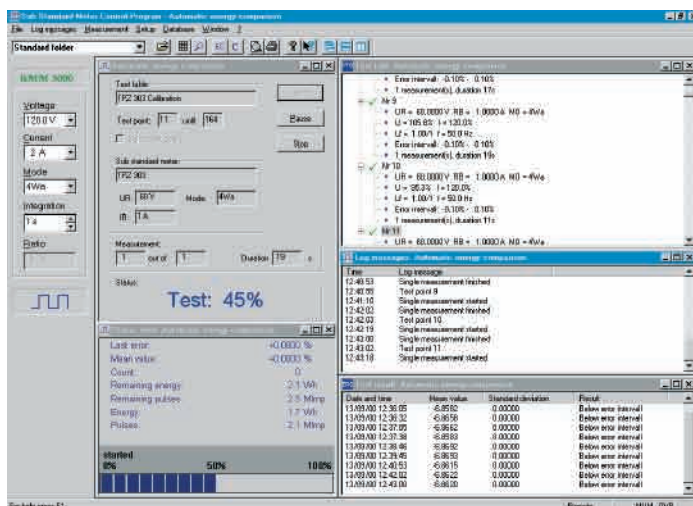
Sub Standard Meter Control Program - Automatic energy comparison
File Log messages Measurement Setup Database Window ?
Standard folder

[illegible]
Voltage
120.0 V
Current
2 A
Mode
4Wa
Integration
T4
Ratio

Test table:
TPZ 303 Calibration
Test point: 11 until 164
Pause
Stop
Sub standard meter:
TPZ 303
UR: 60 V Mode: 4Wa
IR: 1 A
Measurement:
1 out of 1 Duration 79 s
Status:
Test: 45%

Last error: +0.0000 %
Mean value: +0.0000 %
Count: 0
Remaining energy: 2.1 Wh
Remaining pulses: 2.5 Mimp
Energy: 1.7 Wh
Pulses: 2.1 Mimp
started
0% 50% 100%

Error interval: -0.10% - 0.10%
1 measurement(s), duration 11s
Nr 9
UR = 60.0000 V IR = 1.0000 A M0 = 4Wa
U = 105.8% I = 120.0%
Lf = 1.00/1 f = 50.0 Hz
Error interval: -0.10% - 0.10%
1 measurement(s), duration 11s
Nr 10
UR = 60.0000 V IR = 1.0000 A M0 = 4Wa
U = 95.3% I = 120.0%
Lf = 1.00/1 f = 50.0 Hz
Error interval: -0.10% - 0.10%
1 measurement(s), duration 11s
Nr 11
UR = 60.0000 V IR = 1.0000 A M0 = 4Wa

Log messages - Automatic energy comparison
| Time | Log message |
|---|---|
| 12:40:53 | Single measurement finished |
| 12:40:55 | Test point 9 |
| 12:41:10 | Single measurement started |
| 12:42:02 | Single measurement finished |
| 12:42:03 | Test point 10 |
| 12:42:19 | Single measurement started |
| 12:43:00 | Single measurement finished |
| 12:43:02 | Test point 11 |
| 12:43:18 | Single measurement started |

| Date and time | Mean value | Standard deviation | Result |
|---|---|---|---|
| 13/09/00 12:36:05 | -6.8582 | 0.00000 | Below error interval |
| 13/09/00 12:36:32 | -6.8656 | 0.00000 | Below error interval |
| 13/09/00 12:37:05 | -6.8562 | 0.00000 | Below error interval |
| 13/09/00 12:37:38 | -6.8583 | 0.00000 | Below error interval |
| 13/09/00 12:38:46 | -6.8692 | 0.00000 | Below error interval |
| 13/09/00 12:39:46 | -6.8693 | 0.00000 | Below error interval |
| 13/09/00 12:40:53 | -6.8615 | 0.00000 | Below error interval |
| 13/09/00 12:42:02 | -6.8622 | 0.00000 | Below error interval |
| 13/09/00 12:43:00 | -6.8636 | 0.00000 | Below error interval |